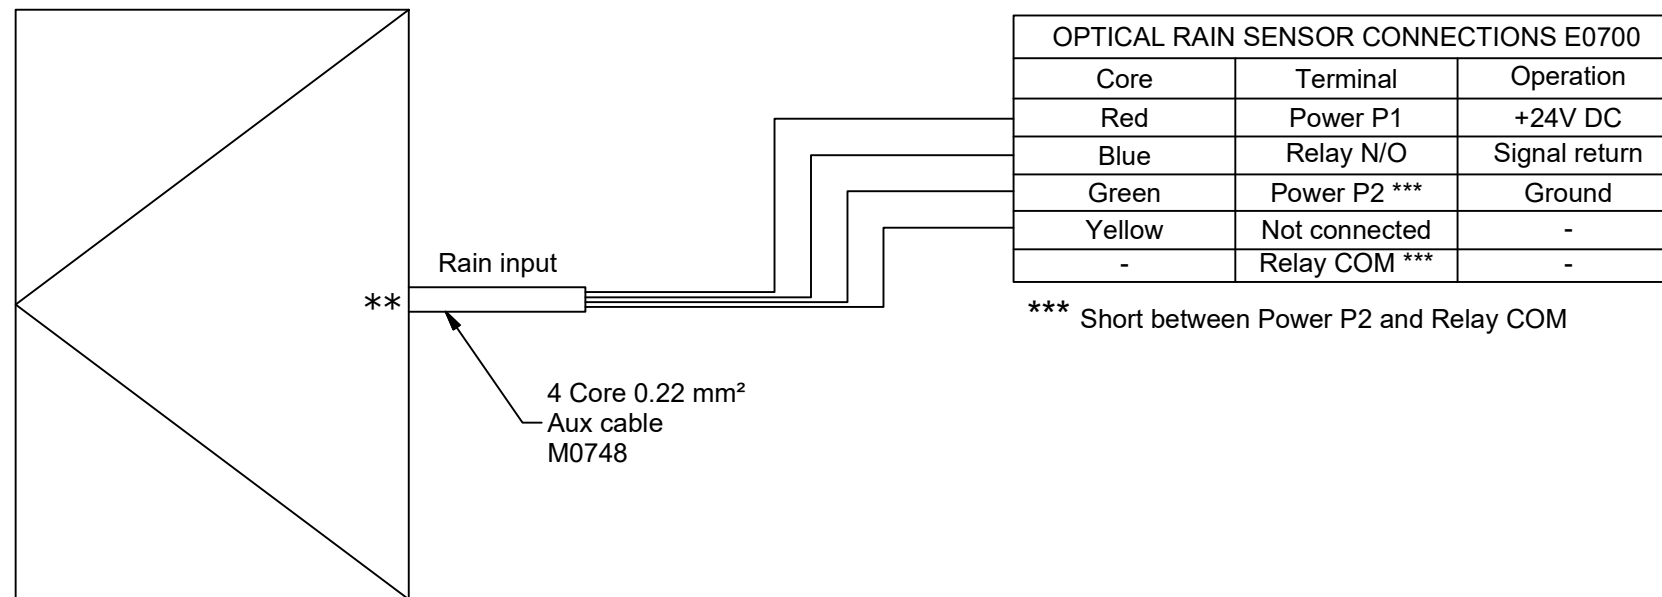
**

Rain input

4 Core 0.22 mm²
Aux cable
M0748

| OPTICAL RAIN SENSOR CONNECTIONS E0700 | | |
|---|---|---|
| Core | Terminal | Operation |
| Red | Power P1 | +24V DC |
| Blue | Relay N/O | Signal return |
| Green | Power P2 *** | Ground |
| Yellow | Not connected | - |
| - | Relay COM *** | - |

*** Short between Power P2 and Relay COM